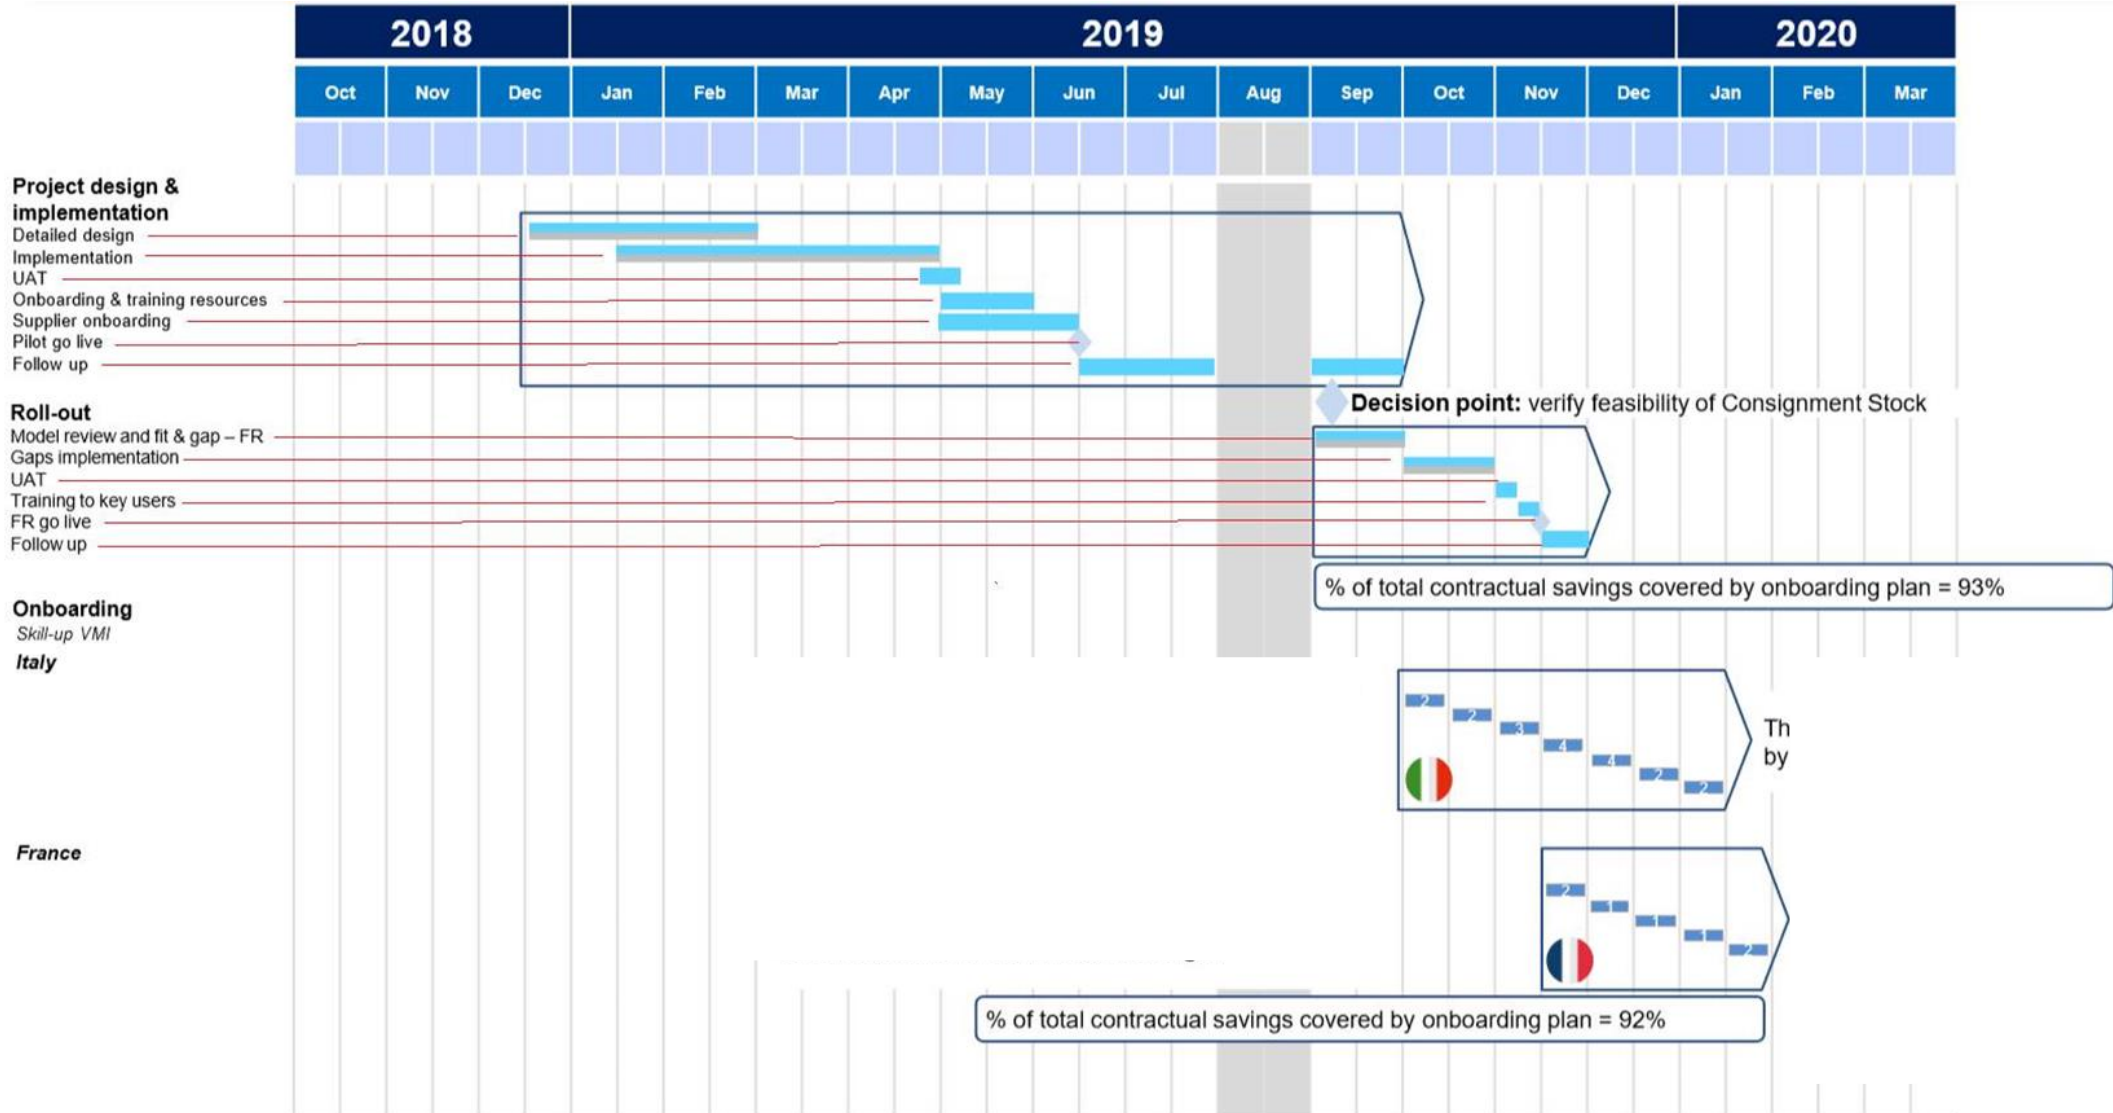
| 2018 | | | 2019 | | | | | | | | | | | | 2020 | | |
|---|---|---|---|---|---|---|---|---|---|---|---|---|---|---|---|---|---|
| Oct | Nov | Dec | Jan | Feb | Mar | Apr | May | Jun | Jul | Aug | Sep | Oct | Nov | Dec | Jan | Feb | Mar |

Project design & implementation
Detailed design
Implementation
UAT
Onboarding & training resources
Supplier onboarding
Pilot go live
Follow up

Roll-out
Model review and fit & gap – FR
Gaps implementation
UAT
Training to key users
FR go live
Follow up

**Decision point:** verify feasibility of Consignment Stock

% of total contractual savings covered by onboarding plan = 93%

Onboarding
Skill-up VMI
Italy

2 2 3 4 4 2 2

Th
by

France

2 1 1 1 2

% of total contractual savings covered by onboarding plan = 92%